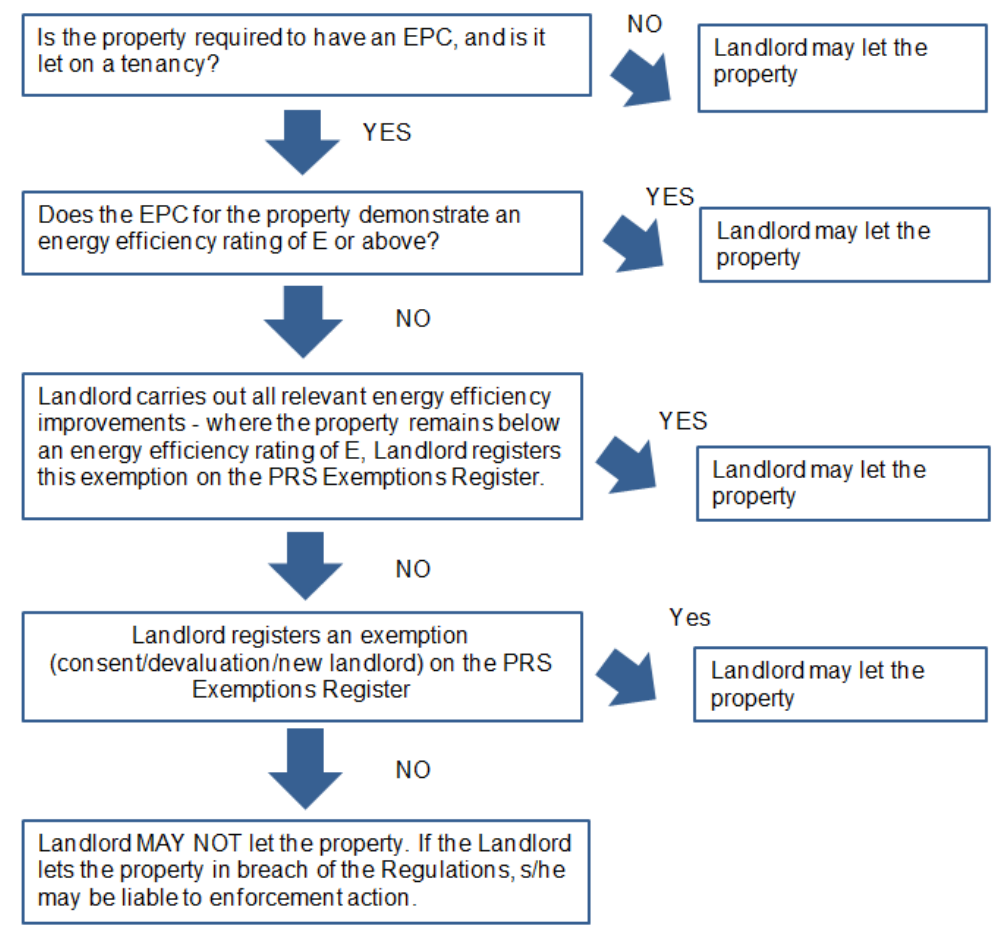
Is the property required to have an EPC, and is it let on a tenancy?

NO

Landlord may let the property

YES

Does the EPC for the property demonstrate an energy efficiency rating of E or above?

YES

Landlord may let the property

NO

Landlord carries out all relevant energy efficiency improvements - where the property remains below an energy efficiency rating of E, Landlord registers this exemption on the PRS Exemptions Register.

YES

Landlord may let the property

NO

Landlord registers an exemption (consent/devaluation/new landlord) on the PRS Exemptions Register

Yes

Landlord may let the property

NO

Landlord MAY NOT let the property. If the Landlord lets the property in breach of the Regulations, s/he may be liable to enforcement action.